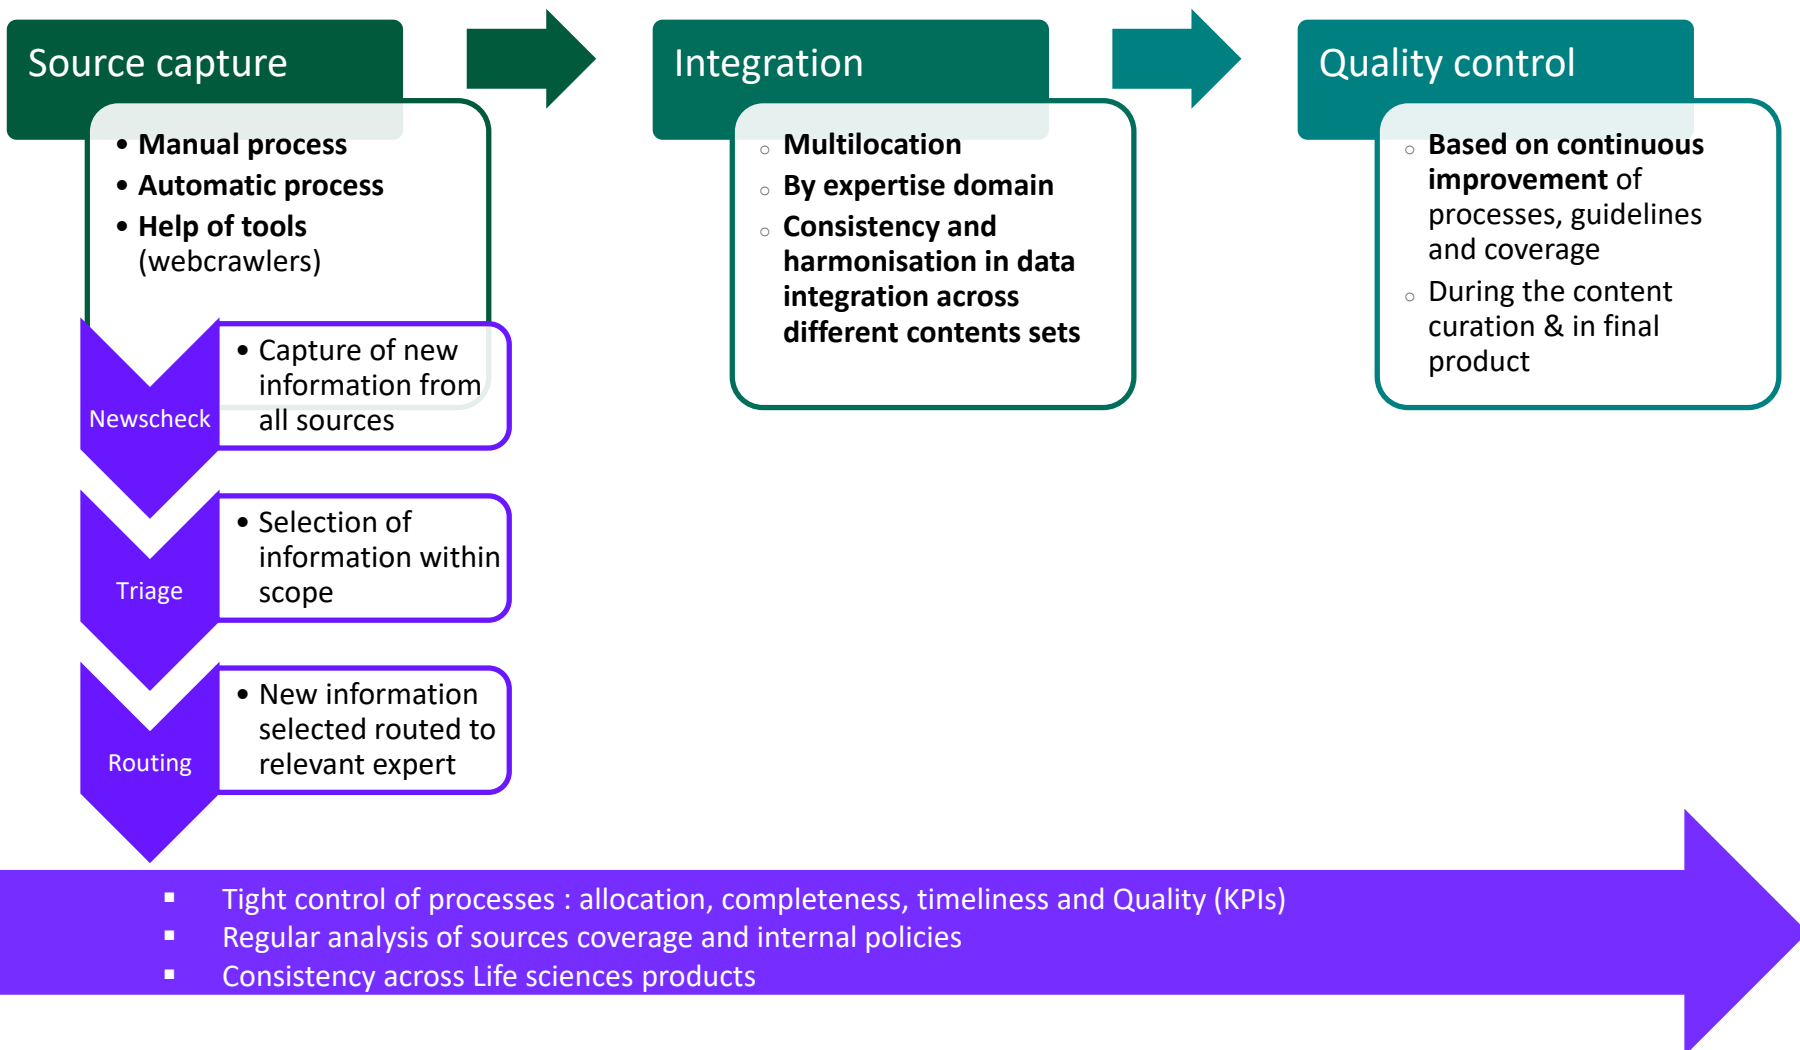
Source capture

• Manual process
• Automatic process
• Help of tools (webcrawlers)

Newscheck

• Capture of new information from all sources

Triage

• Selection of information within scope

Routing

• New information selected routed to relevant expert

Integration

◦ Multilocation
◦ By expertise domain
◦ Consistency and harmonisation in data integration across different contents sets

Quality control

◦ Based on continuous improvement of processes, guidelines and coverage
◦ During the content curation & in final product

▪ Tight control of processes : allocation, completeness, timeliness and Quality (KPIs)
▪ Regular analysis of sources coverage and internal policies
▪ Consistency across Life sciences products